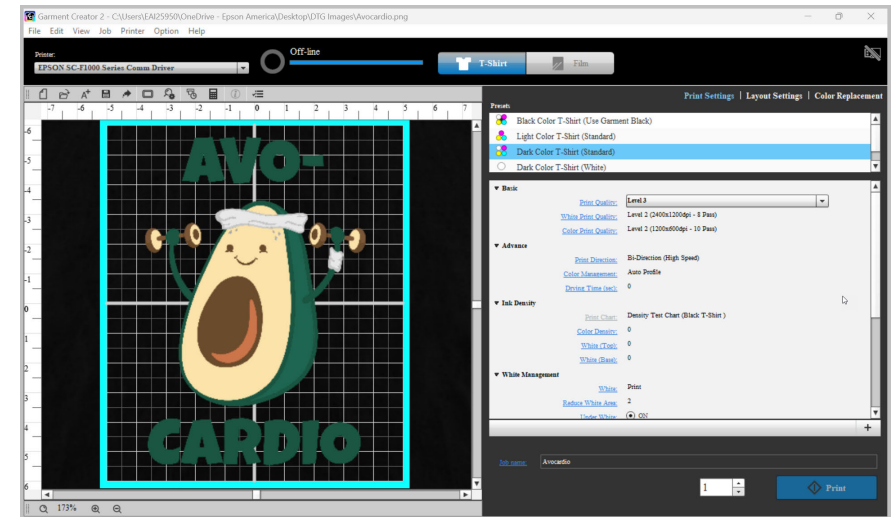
Garment Creator 2 - C:\Users\EAI25950\OneDrive - Epson America\Desktop\DTG Images\Avocardio.png

File Edit View Job Printer Option Help

Printer:
EPSON SC-F1000 Series Comm Driver

Off-line

T-Shirt Film

-7 -6 -5 -4 -3 -2 -1 0 1 2 3 4 5 6 7

-6 -5 -4 -3 -2 -1 0 1 2 3 4 5 6

AVO-
CARDIO

173%

Print Settings | Layout Settings | Color Replacement

Presets
Black Color T-Shirt (Use Garment Black)
Light Color T-Shirt (Standard)
Dark Color T-Shirt (Standard)
Dark Color T-Shirt (White)

▼ Basic
Print Quality: Level 3
White Print Quality: Level 2 (2400x1200dpi - 8 Pass)
Color Print Quality: Level 2 (1200x600dpi - 10 Pass)

▼ Advance
Print Direction: Bi-Direction (High Speed)
Color Management: Auto Profile
Drying Time (sec): 0

▼ Ink Density
Print Chart: Density Test Chart (Black T-Shirt )
Color Density: 0
White (Top): 0
White (Base): 0

▼ White Management
White: Print
Reduce White Area: 2
Under White: ON

+

Job name: Avocardio

1

Print